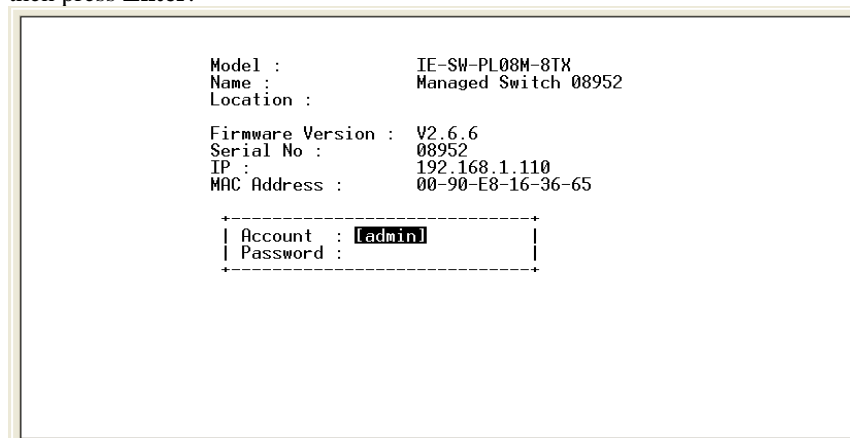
then press Enter.

Model : IE-SW-PL08M-8TX
Name : Managed Switch 08952
Location :

Firmware Version : V2.6.6
Serial No : 08952
IP : 192.168.1.110
MAC Address : 00-90-E8-16-36-65

+------------------------------+
| Account : [admin] |
| Password : |
+------------------------------+